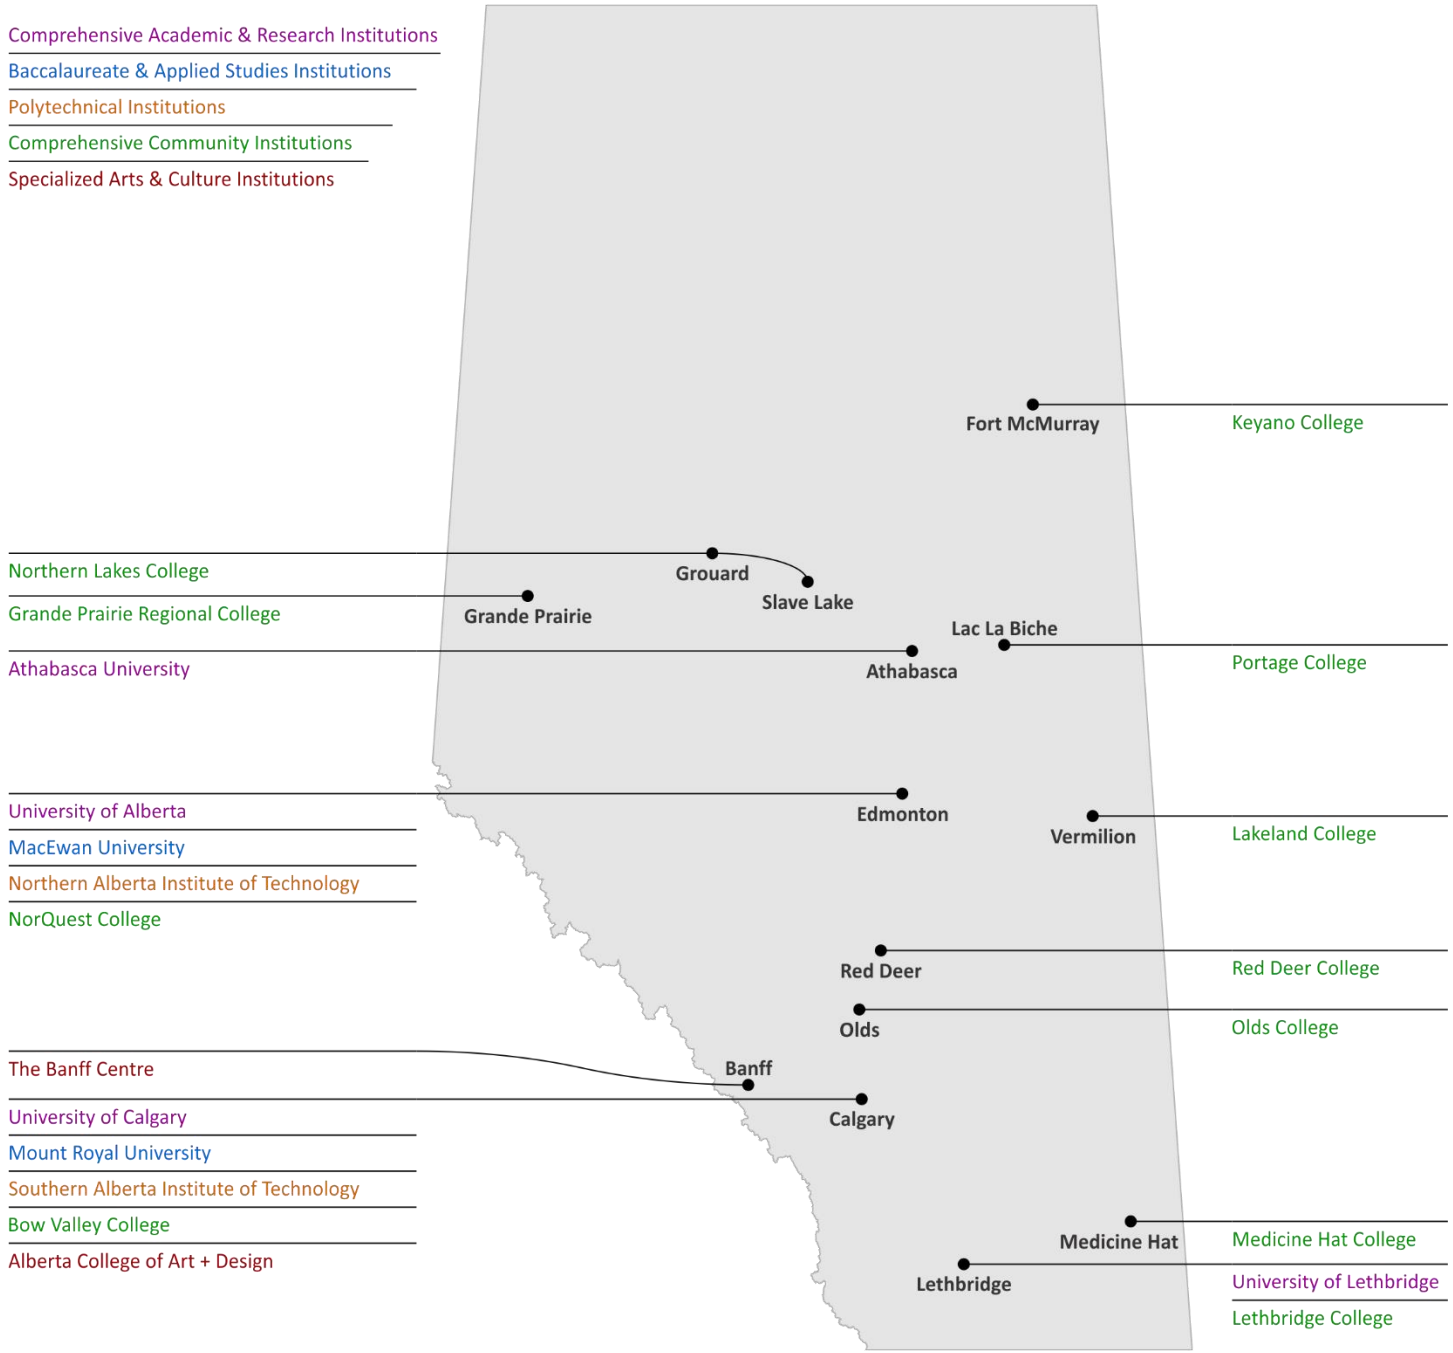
Comprehensive Academic & Research Institutions
Baccalaureate & Applied Studies Institutions
Polytechnical Institutions
Comprehensive Community Institutions
Specialized Arts & Culture Institutions

Fort McMurray
Keyano College

Northern Lakes College
Grouard
Slave Lake
Grande Prairie Regional College
Grande Prairie
Lac La Biche
Portage College
Athabasca University
Athabasca

University of Alberta
MacEwan University
Northern Alberta Institute of Technology
NorQuest College
Edmonton
Vermilion
Lakeland College

Red Deer
Red Deer College
Olds
Olds College

The Banff Centre
Banff
University of Calgary
Mount Royal University
Southern Alberta Institute of Technology
Bow Valley College
Alberta College of Art + Design
Calgary

Medicine Hat
Medicine Hat College
Lethbridge
University of Lethbridge
Lethbridge College